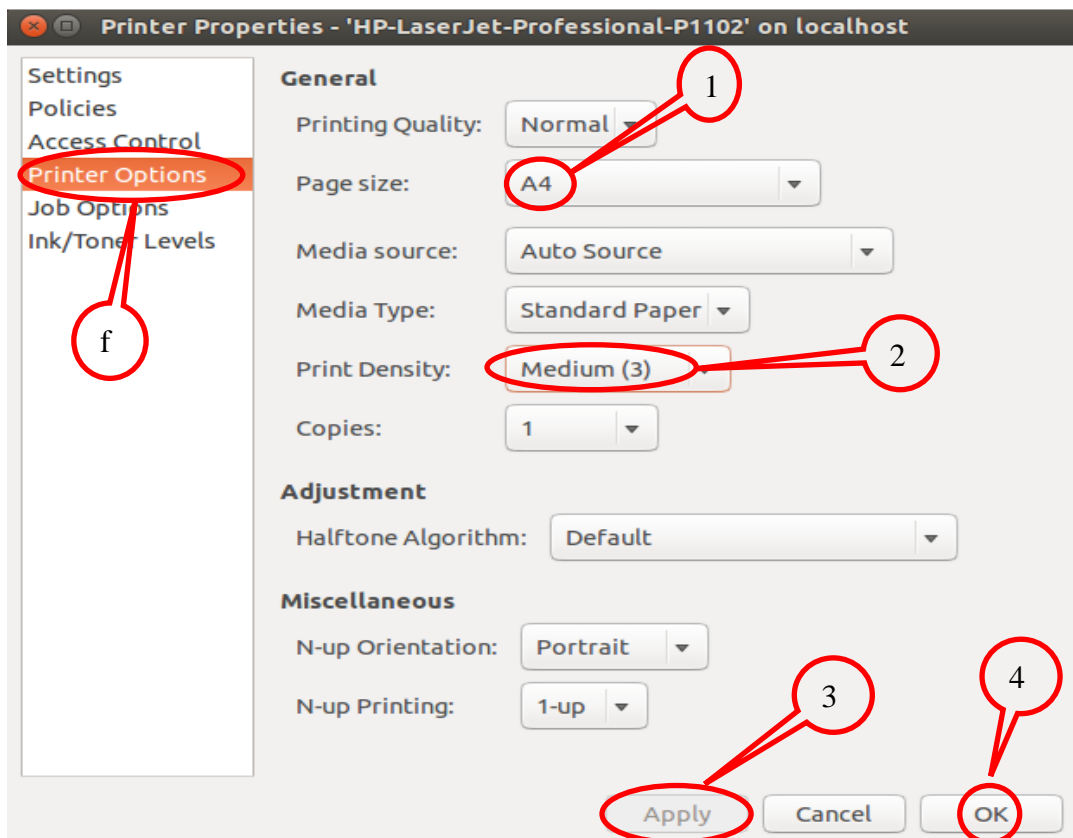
Printer Properties - 'HP-LaserJet-Professional-P1102' on localhost

Settings
Policies
Access Control
Printer Options
Job Options
Ink/Toner Levels

f

General

Printing Quality: Normal

1

Page size: A4

Media source: Auto Source

Media Type: Standard Paper

Print Density: Medium (3)

2

Copies: 1

Adjustment

Halftone Algorithm: Default

Miscellaneous

N-up Orientation: Portrait

N-up Printing: 1-up

3

4

Apply Cancel OK